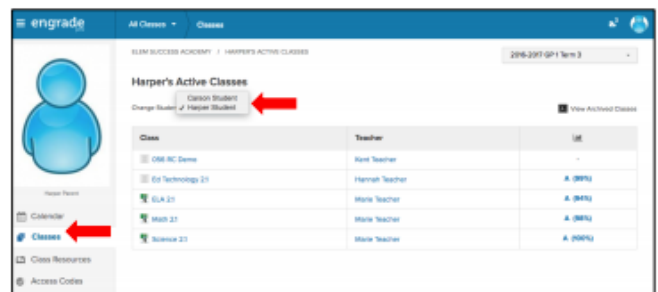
engrade

All Classes ▾ Classes

Harper Parent

Calendar

Classes

Class Resources

Access Codes

ELEM SUCCESS ACADEMY / HARPER'S ACTIVE CLASSES

2016-2017 GP1 Term 3

Harper's Active Classes

Change Student: Carson Student
✓ Harper Student

View Archived Classes

| Class | Teacher | |
|---|---|---|
| OSB RC Demo | Kent Teacher | - |
| Ed Technology 2/1 | Hannah Teacher | A (89%) |
| ELA 2/1 | Marie Teacher | A (94%) |
| Math 2/1 | Marie Teacher | A (98%) |
| Science 2/1 | Marie Teacher | A (100%) |